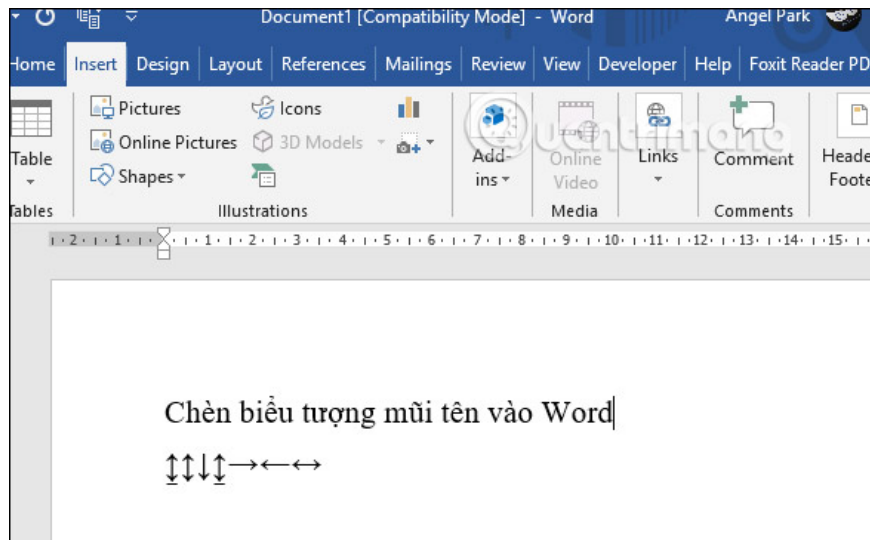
Document1 [Compatibility Mode] - Word

Angel Park

Home Insert Design Layout References Mailings Review View Developer Help Foxit Reader PD

Table

Tables

Pictures

Online Pictures

Shapes

Icons

3D Models

Illustrations

Add-ins

Online Video

Media

Links

Comment

Comments

Header Footer

· 2 · · 1 · · · 1 · · 2 · · 3 · · 4 · · 5 · · 6 · · 7 · · 8 · · 9 · · 10 · · 11 · · 12 · · 13 · · 14 · · 15 ·

Chèn biểu tượng mũi tên vào Word

↨↕↓↨→←↔